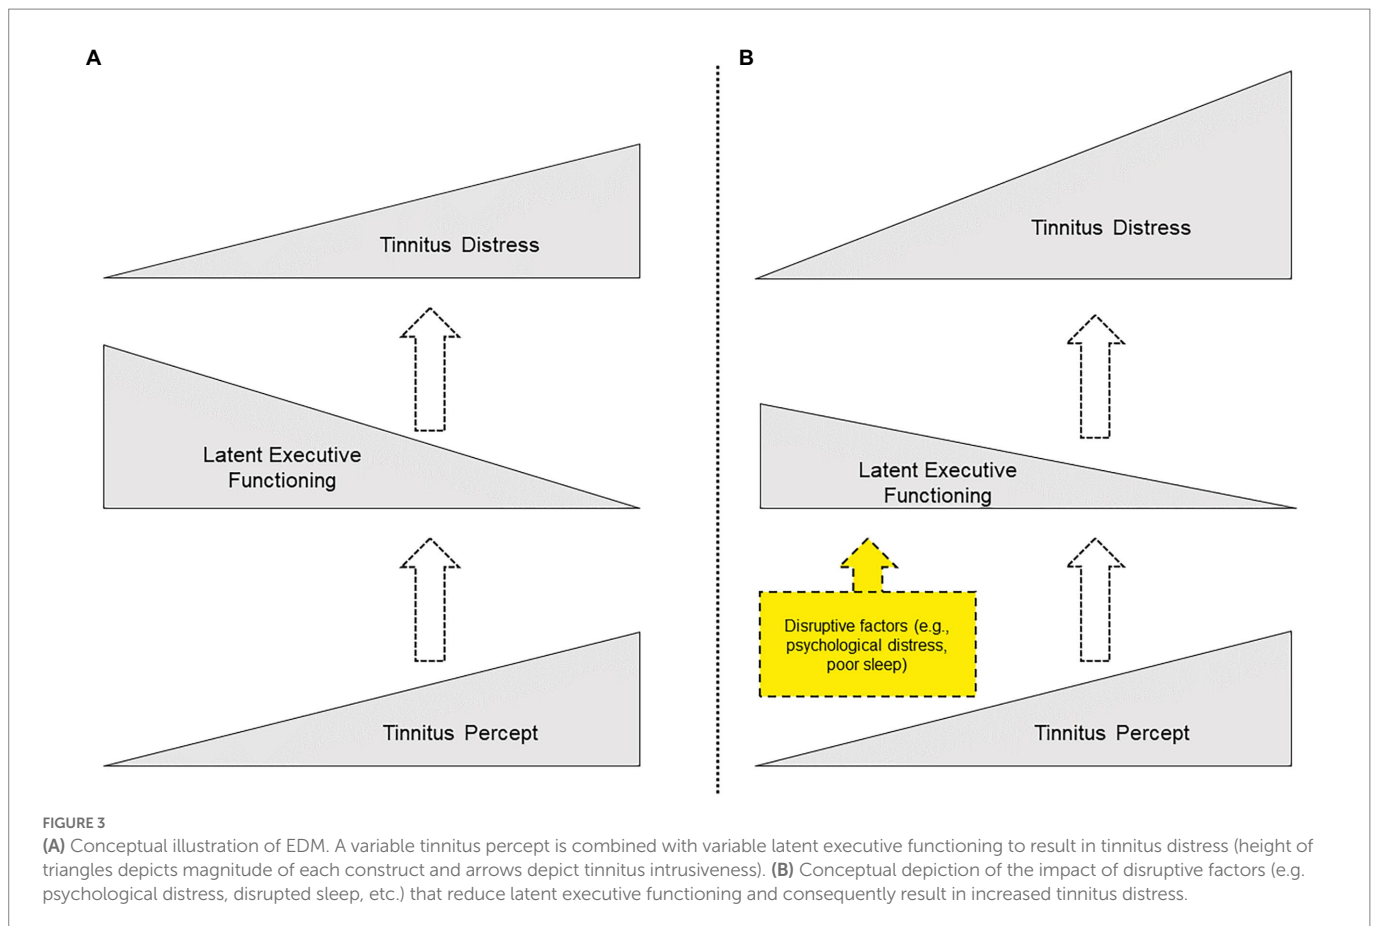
A

Tinnitus Distress

Latent Executive Functioning

Tinnitus Percept

B

Tinnitus Distress

Latent Executive Functioning

Disruptive factors (e.g., psychological distress, poor sleep)

Tinnitus Percept

FIGURE 3
(A) Conceptual illustration of EDM. A variable tinnitus percept is combined with variable latent executive functioning to result in tinnitus distress (height of triangles depicts magnitude of each construct and arrows depict tinnitus intrusiveness). (B) Conceptual depiction of the impact of disruptive factors (e.g. psychological distress, disrupted sleep, etc.) that reduce latent executive functioning and consequently result in increased tinnitus distress.